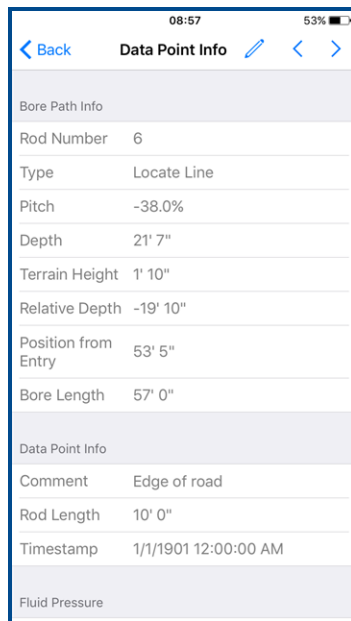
08:57
53%

Back
Data Point Info

Bore Path Info

| | |
|---|---|
| Rod Number | 6 |
| Type | Locate Line |
| Pitch | -38.0% |
| Depth | 21' 7" |
| Terrain Height | 1' 10" |
| Relative Depth | -19' 10" |
| Position from Entry | 53' 5" |
| Bore Length | 57' 0" |

Data Point Info

| | |
|---|---|
| Comment | Edge of road |
| Rod Length | 10' 0" |
| Timestamp | 1/1/1901 12:00:00 AM |

Fluid Pressure